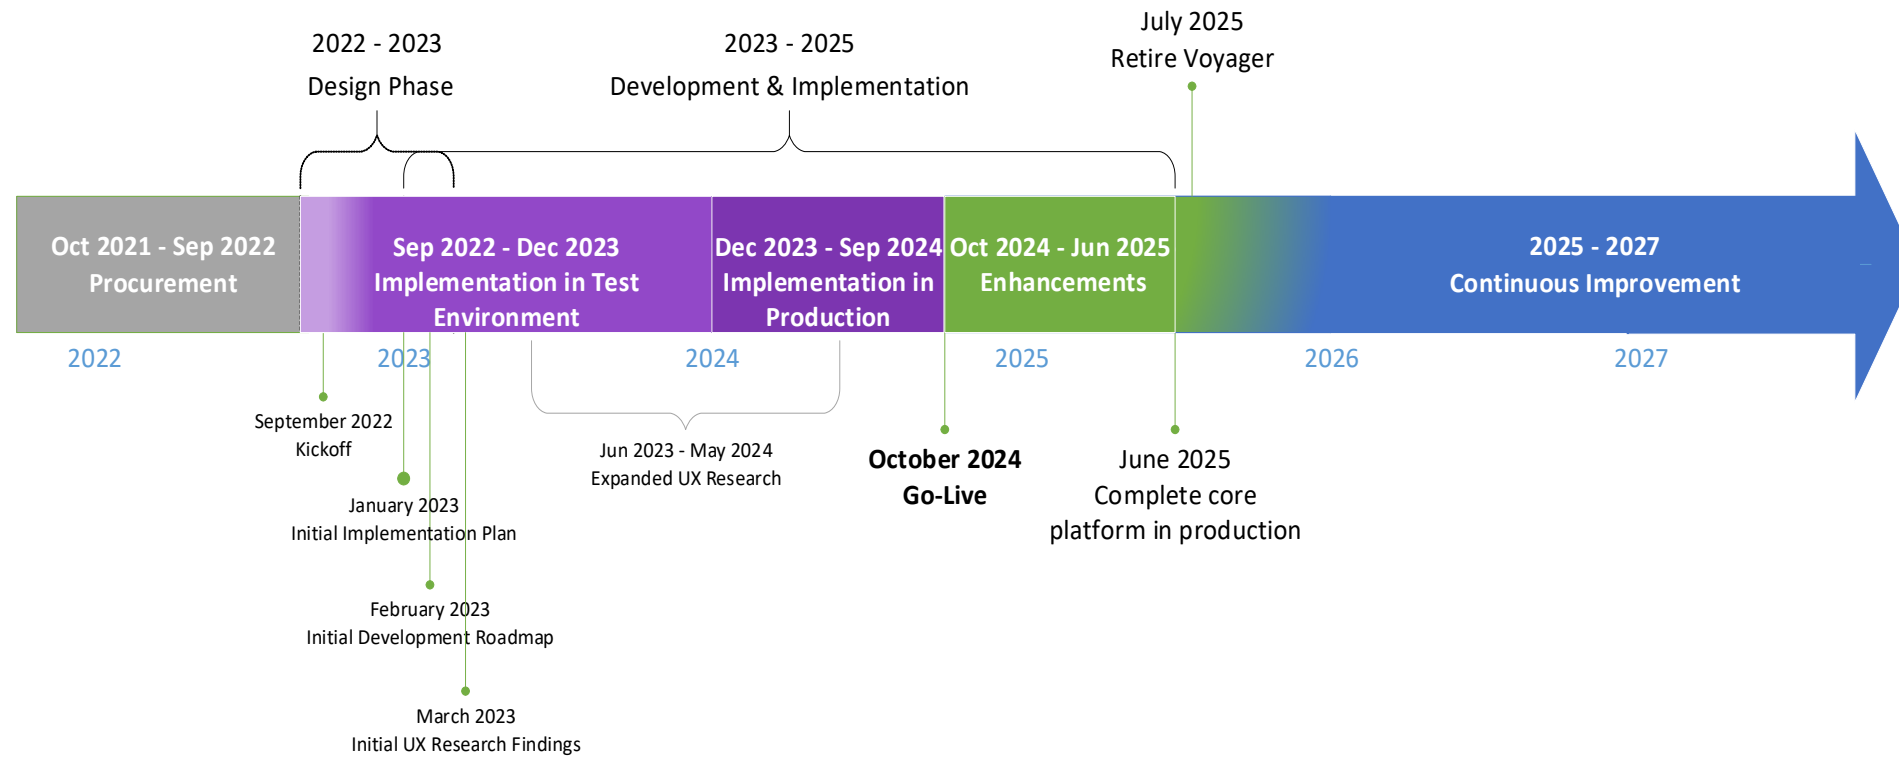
2022 - 2023
Design Phase

2023 - 2025
Development & Implementation

July 2025
Retire Voyager

Oct 2021 - Sep 2022
Procurement

Sep 2022 - Dec 2023
Implementation in Test Environment

Dec 2023 - Sep 2024
Implementation in Production

Oct 2024 - Jun 2025
Enhancements

2025 - 2027
Continuous Improvement

2022

2023

2024

2025

2026

2027

September 2022
Kickoff

January 2023
Initial Implementation Plan

February 2023
Initial Development Roadmap

March 2023
Initial UX Research Findings

Jun 2023 - May 2024
Expanded UX Research

October 2024
Go-Live

June 2025
Complete core platform in production